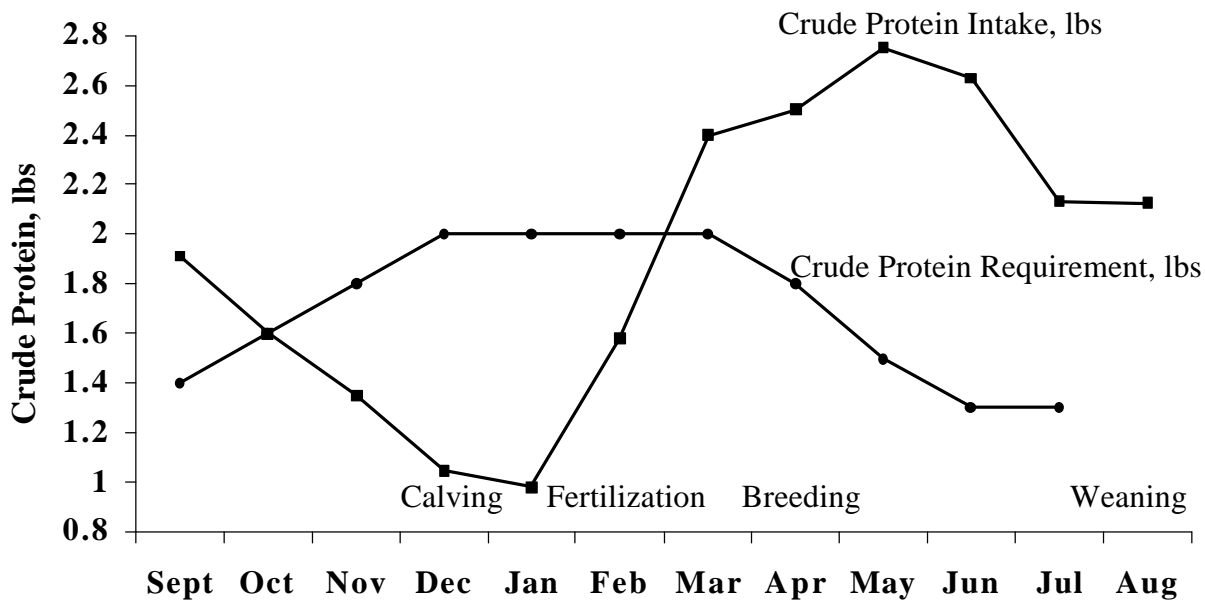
Crude Protein Intake, lbs

Crude Protein Requirement, lbs

Crude Protein, lbs

2.8
2.6
2.4
2.2
2
1.8
1.6
1.4
1.2
1
0.8

Calving Fertilization Breeding Weaning

Sept Oct Nov Dec Jan Feb Mar Apr May Jun Jul Aug